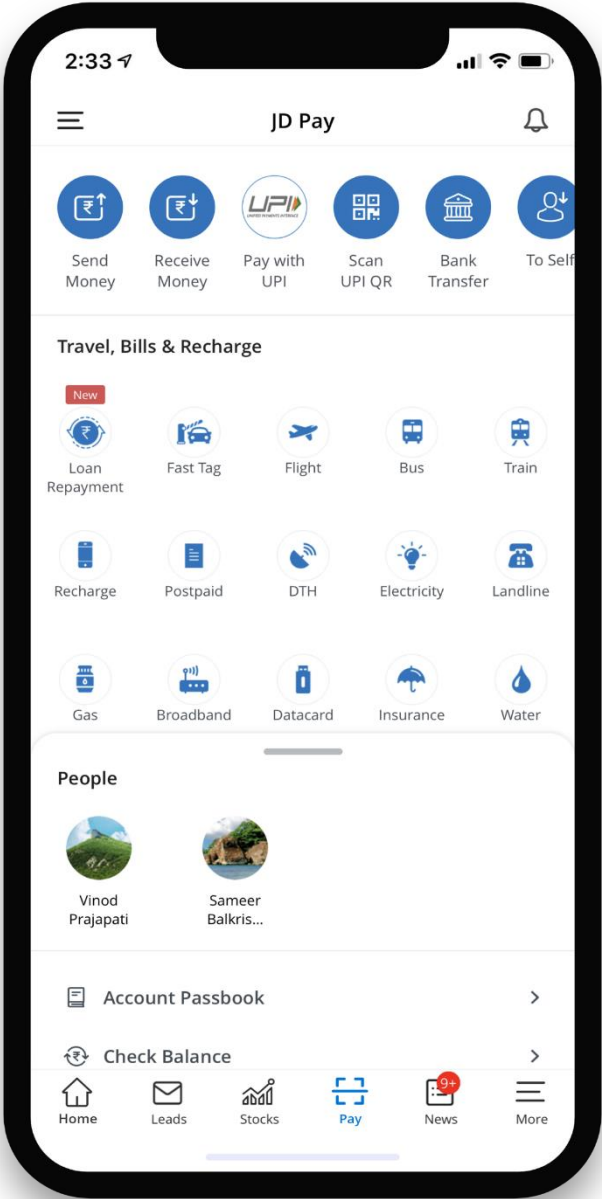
2:33

JD Pay

Send Money
Receive Money
UPI
Pay with UPI
Scan UPI QR
Bank Transfer
To Self

Travel, Bills & Recharge

New
Loan Repayment
Fast Tag
Flight
Bus
Train
Recharge
Postpaid
DTH
Electricity
Landline
Gas
Broadband
Datacard
Insurance
Water

People

Vinod Prajapati
Sameer Balkris...

Account Passbook
Check Balance

Home
Leads
Stocks
Pay
9+
News
More